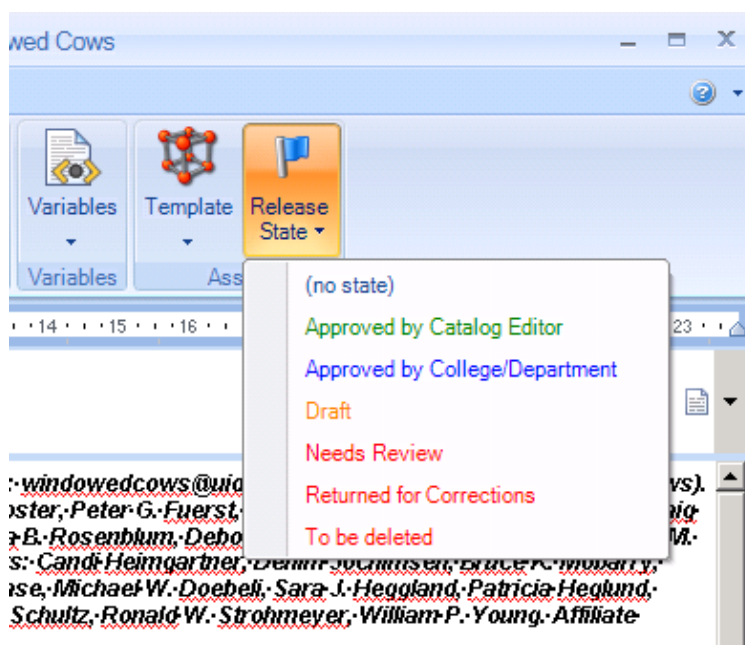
wed Cows

Variables
Variables

Template

Release State

Ass

(no state)
Approved by Catalog Editor
Approved by College/Department
Draft
Needs Review
Returned for Corrections
To be deleted

14 · 15 · 16 ·

23

:·windowedcows@uid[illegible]vs).
oster,·Peter·G.·Fuerst,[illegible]
B.·Rosenblum,·Debo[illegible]M.
s:·Candi·Heimgartner,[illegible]
se,·Michael·W.·Doebeli,·Sara·J.·Heggland,·Patricia·Heglund,·
Schultz,·Ronald·W.·Strohmeyer,·William·P.·Young.·Affiliate